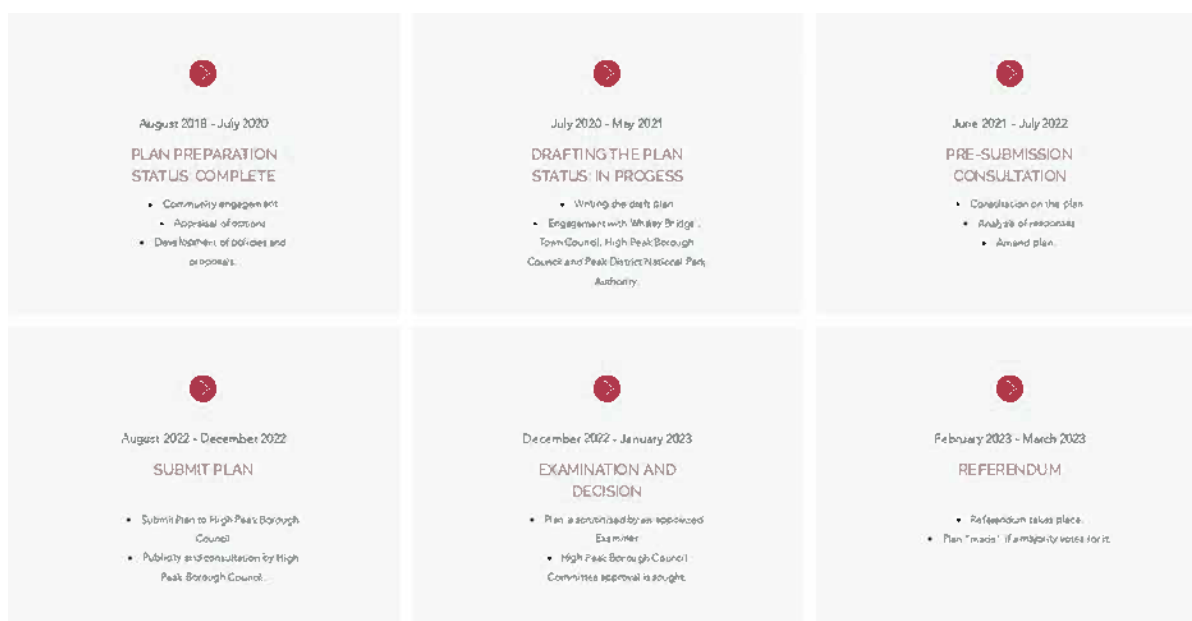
August 2018 - July 2020

PLAN PREPARATION
STATUS: COMPLETE

- Community engagement
- Appraisal of options
- Development of policies and proposals.

July 2020 - May 2021

DRAFTING THE PLAN
STATUS: IN PROGESS

- Writing the draft plan
- Engagement with Whaley Bridge Town Council, High Peak Borough Council and Peak District National Park Authority

June 2021 - July 2022

PRE-SUBMISSION
CONSULTATION

- Consultation on the plan
- Analysis of responses
- Amend plan.

August 2022 - December 2022

SUBMIT PLAN

- Submit Plan to High Peak Borough Council
- Publicity and consultation by High Peak Borough Council.

December 2022 - January 2023

EXAMINATION AND
DECISION

- Plan scrutinised by an appointed Examiner
- High Peak Borough Council Committee approval is sought.

February 2023 - March 2023

REFERENDUM

- Referendum takes place.
- Plan "made" if a majority votes for it.